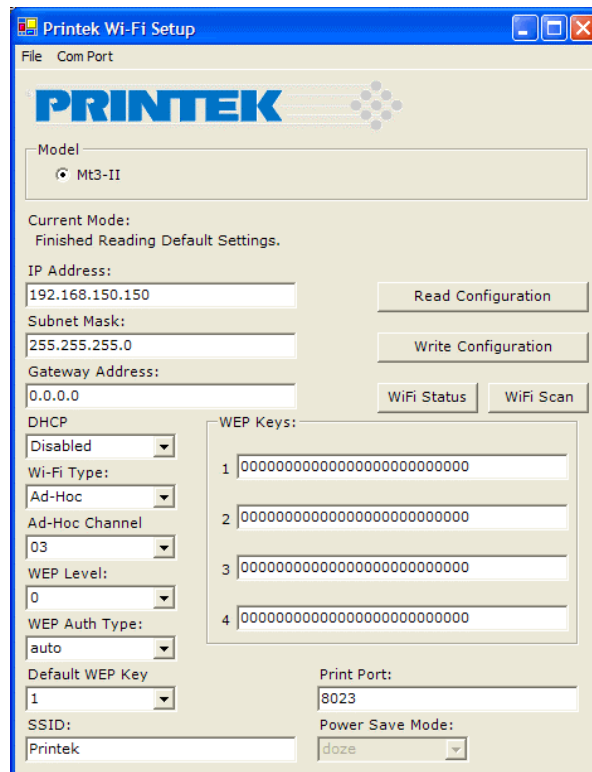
Printek Wi-Fi Setup

File Com Port

PRINTEK

Model

Mt3-II

Current Mode:
Finished Reading Default Settings.

IP Address:
192.168.150.150

Read Configuration

Subnet Mask:
255.255.255.0

Write Configuration

Gateway Address:
0.0.0.0

WiFi Status

WiFi Scan

DHCP
Disabled

WEP Keys:

1 00000000000000000000000000

Wi-Fi Type:
Ad-Hoc

Ad-Hoc Channel
03

2 00000000000000000000000000

WEP Level:
0

3 00000000000000000000000000

WEP Auth Type:
auto

4 00000000000000000000000000

Default WEP Key
1

Print Port:
8023

SSID:
Printek

Power Save Mode:
doze